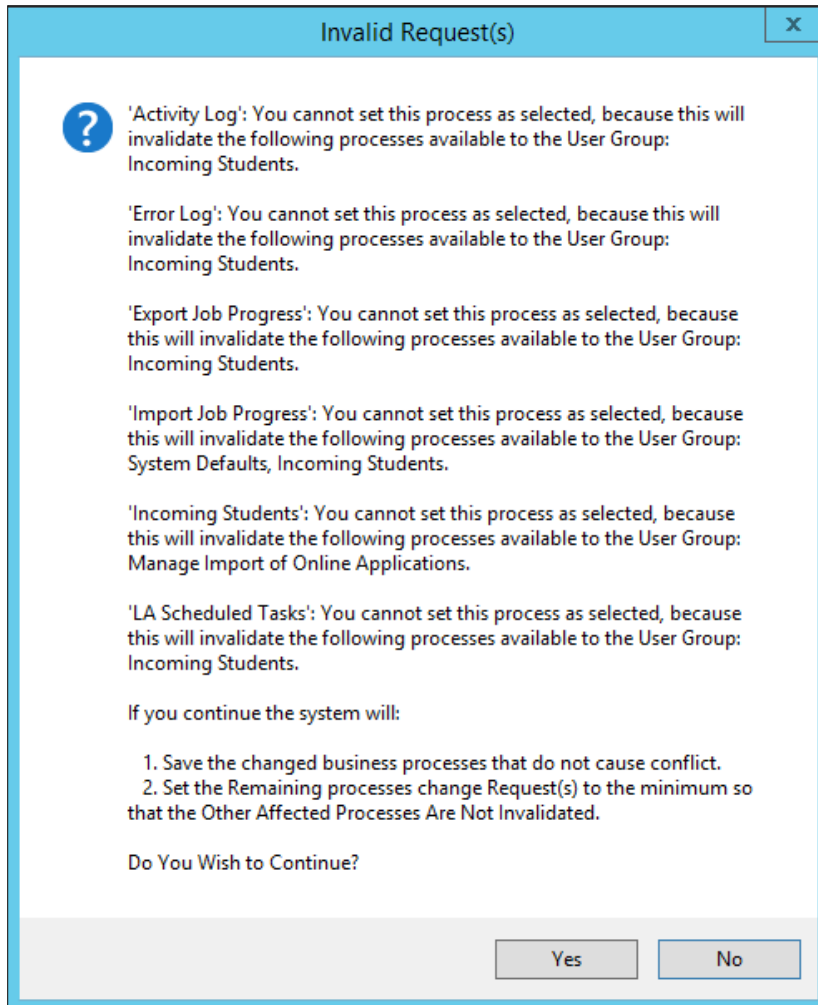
Invalid Request(s)

x

'Activity Log': You cannot set this process as selected, because this will invalidate the following processes available to the User Group: Incoming Students.

'Error Log': You cannot set this process as selected, because this will invalidate the following processes available to the User Group: Incoming Students.

'Export Job Progress': You cannot set this process as selected, because this will invalidate the following processes available to the User Group: Incoming Students.

'Import Job Progress': You cannot set this process as selected, because this will invalidate the following processes available to the User Group: System Defaults, Incoming Students.

'Incoming Students': You cannot set this process as selected, because this will invalidate the following processes available to the User Group: Manage Import of Online Applications.

'LA Scheduled Tasks': You cannot set this process as selected, because this will invalidate the following processes available to the User Group: Incoming Students.

If you continue the system will:

1. Save the changed business processes that do not cause conflict.
2. Set the Remaining processes change Request(s) to the minimum so that the Other Affected Processes Are Not Invalidated.

Do You Wish to Continue?

Yes

No